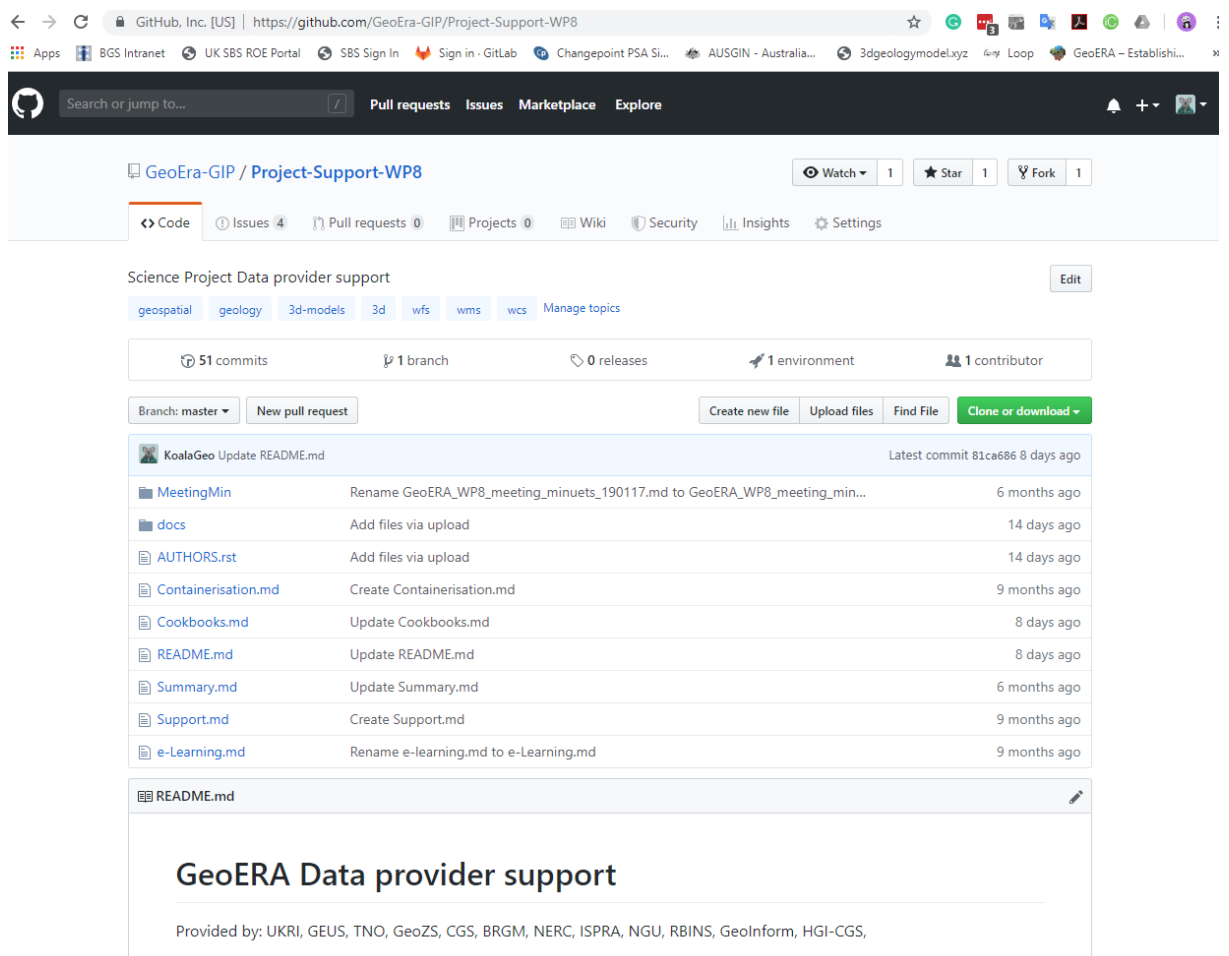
GitHub, Inc. [US] | https://github.com/GeoEra-GIP/Project-Support-WP8

Apps BGS Intranet UK SBS ROE Portal SBS Sign In Sign in · GitLab Changepoint PSA Si... AUSGIN - Australia... 3dgeologymodel.xyz Loop GeoERA – Establishi...

Search or jump to... / Pull requests Issues Marketplace Explore

GeoEra-GIP / Project-Support-WP8

Watch 1 Star 1 Fork 1

Code Issues 4 Pull requests 0 Projects 0 Wiki Security Insights Settings

Science Project Data provider support

Edit

geospatial geology 3d-models 3d wfs wms wcs Manage topics

51 commits 1 branch 0 releases 1 environment 1 contributor

Branch: master New pull request Create new file Upload files Find File Clone or download

KoalaGeo Update README.md Latest commit 81ca686 8 days ago

| | | |
|---|---|---|
| MeetingMin | Rename GeoERA_WP8_meeting_minuets_190117.md to GeoERA_WP8_meeting_min... | 6 months ago |
| docs | Add files via upload | 14 days ago |
| AUTHORS.rst | Add files via upload | 14 days ago |
| Containerisation.md | Create Containerisation.md | 9 months ago |
| Cookbooks.md | Update Cookbooks.md | 8 days ago |
| README.md | Update README.md | 8 days ago |
| Summary.md | Update Summary.md | 6 months ago |
| Support.md | Create Support.md | 9 months ago |
| e-Learning.md | Rename e-learning.md to e-Learning.md | 9 months ago |

README.md

GeoERA Data provider support

Provided by: UKRI, GEUS, TNO, GeoZS, CGS, BRGM, NERC, ISPRA, NGU, RBINS, GeoInform, HGI-CGS,